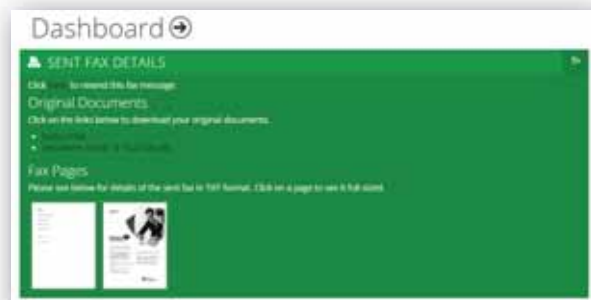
Dashboard

SENT FAX DETAILS

Click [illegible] to resend this fax message.

Original Documents

Click on the links below to download your original documents.

- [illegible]
- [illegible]

Fax Pages

Please see below for details of the sent fax in TIFF format. Click on a page to see it full sized.